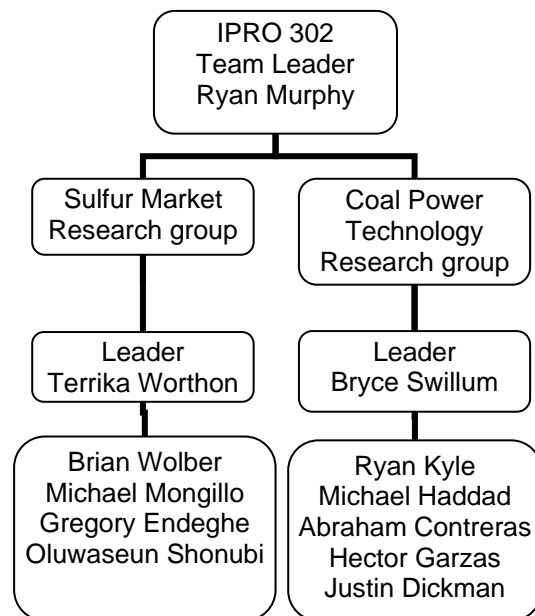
IPRO 302
Team Leader
Ryan Murphy

Sulfur Market
Research group

Leader
Terrika Worthon

Brian Wolber
Michael Mongillo
Gregory Endeghe
Oluwaseun Shonubi

Coal Power
Technology
Research group

Leader
Bryce Swillum

Ryan Kyle
Michael Haddad
Abraham Contreras
Hector Garzas
Justin Dickman